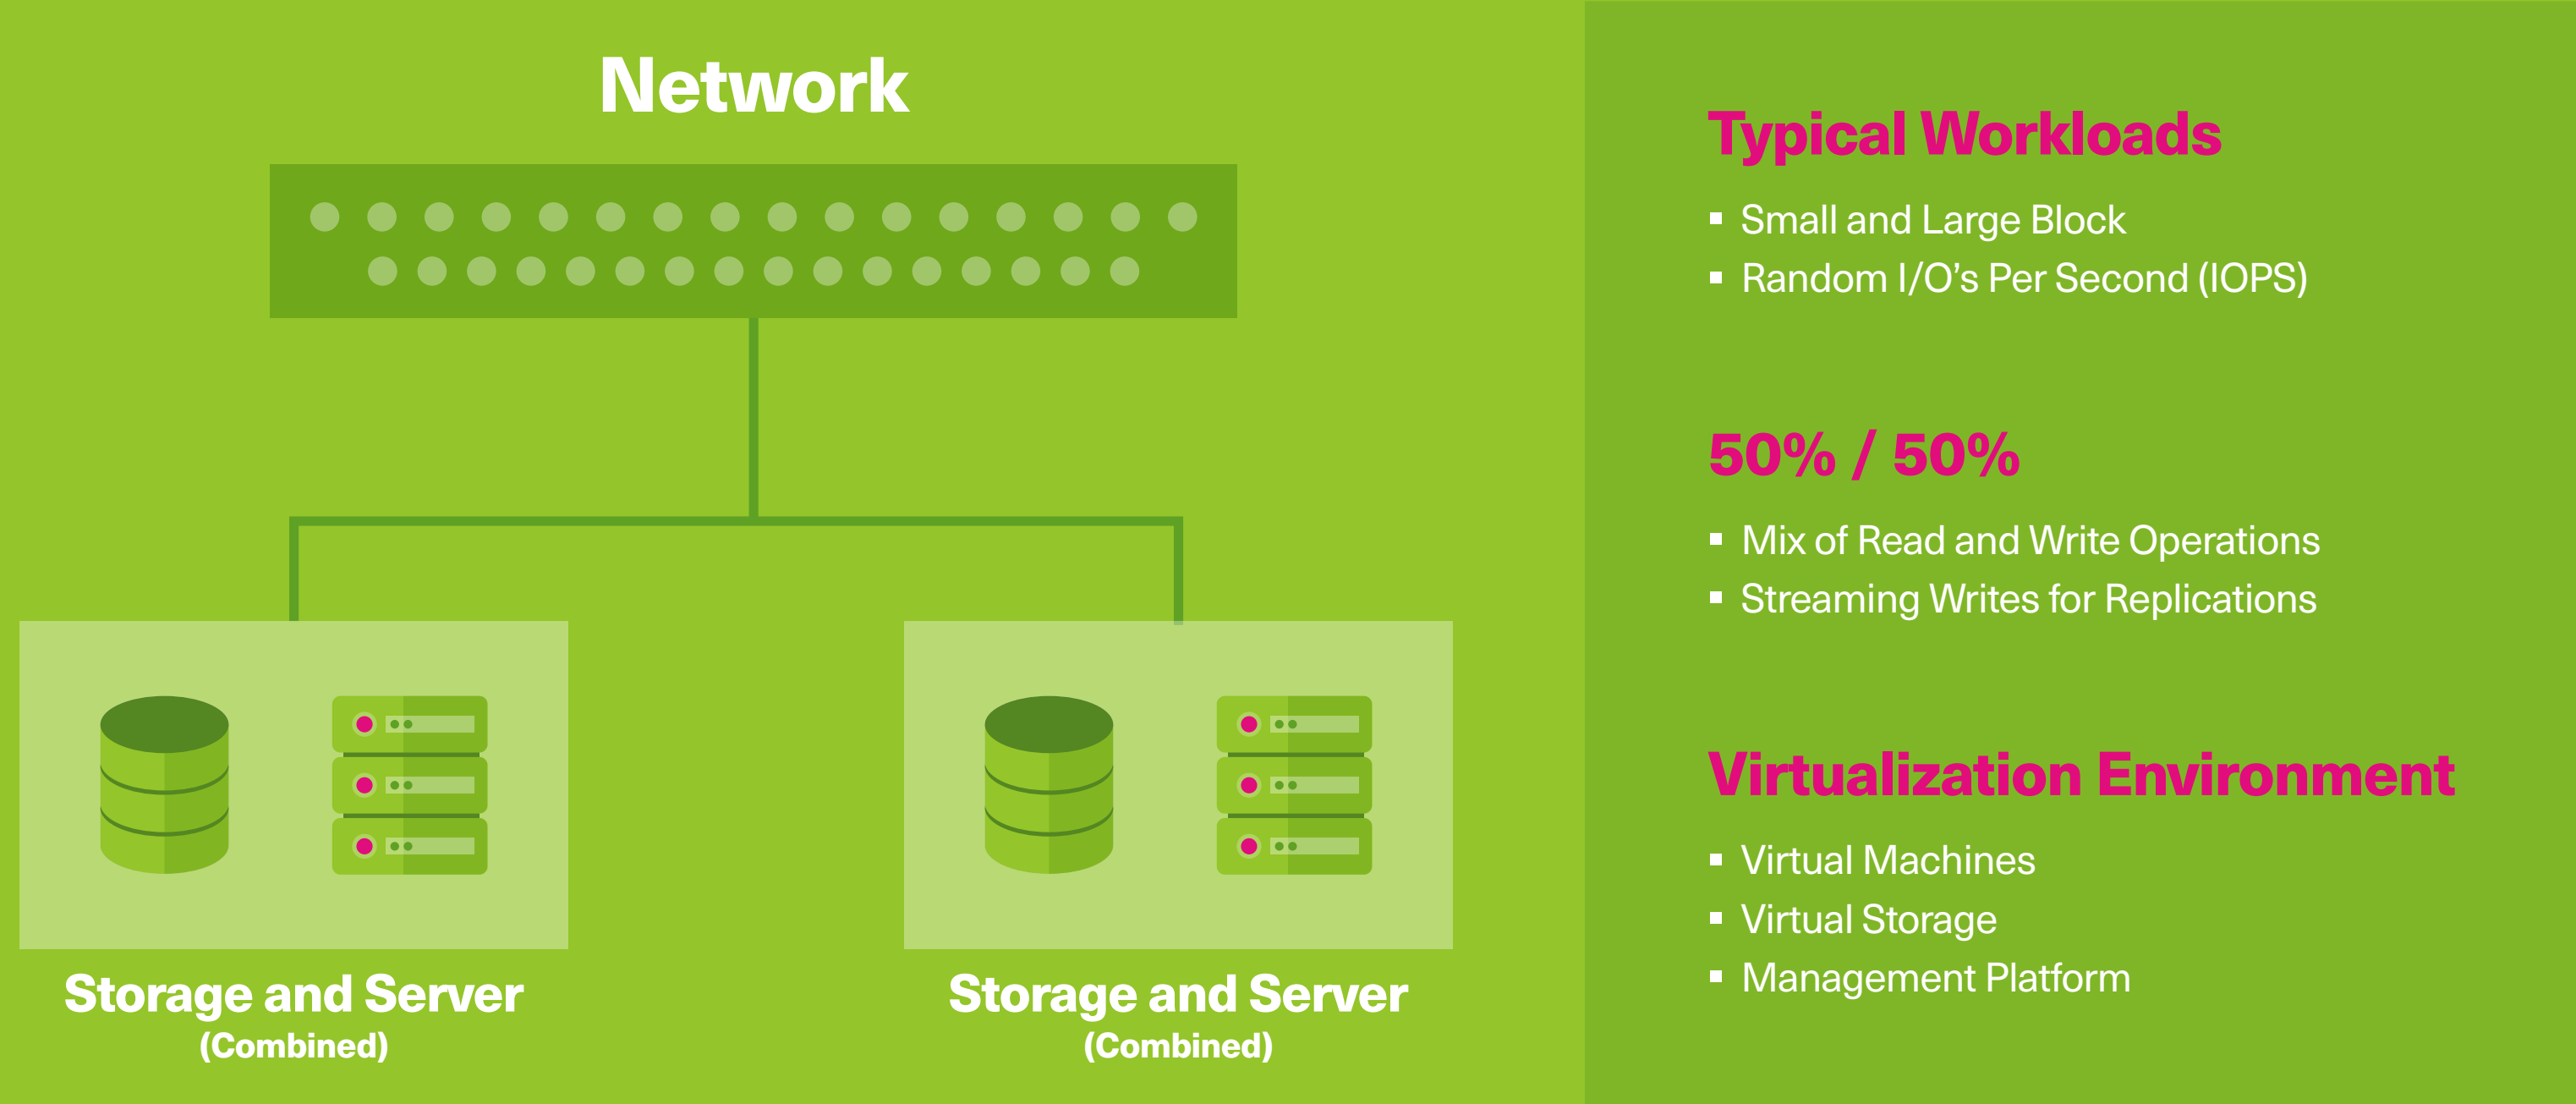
Network

Storage and Server
(Combined)

Storage and Server
(Combined)

Typical Workloads

- Small and Large Block
- Random I/O's Per Second (IOPS)

50% / 50%

- Mix of Read and Write Operations
- Streaming Writes for Replications

Virtualization Environment

- Virtual Machines
- Virtual Storage
- Management Platform